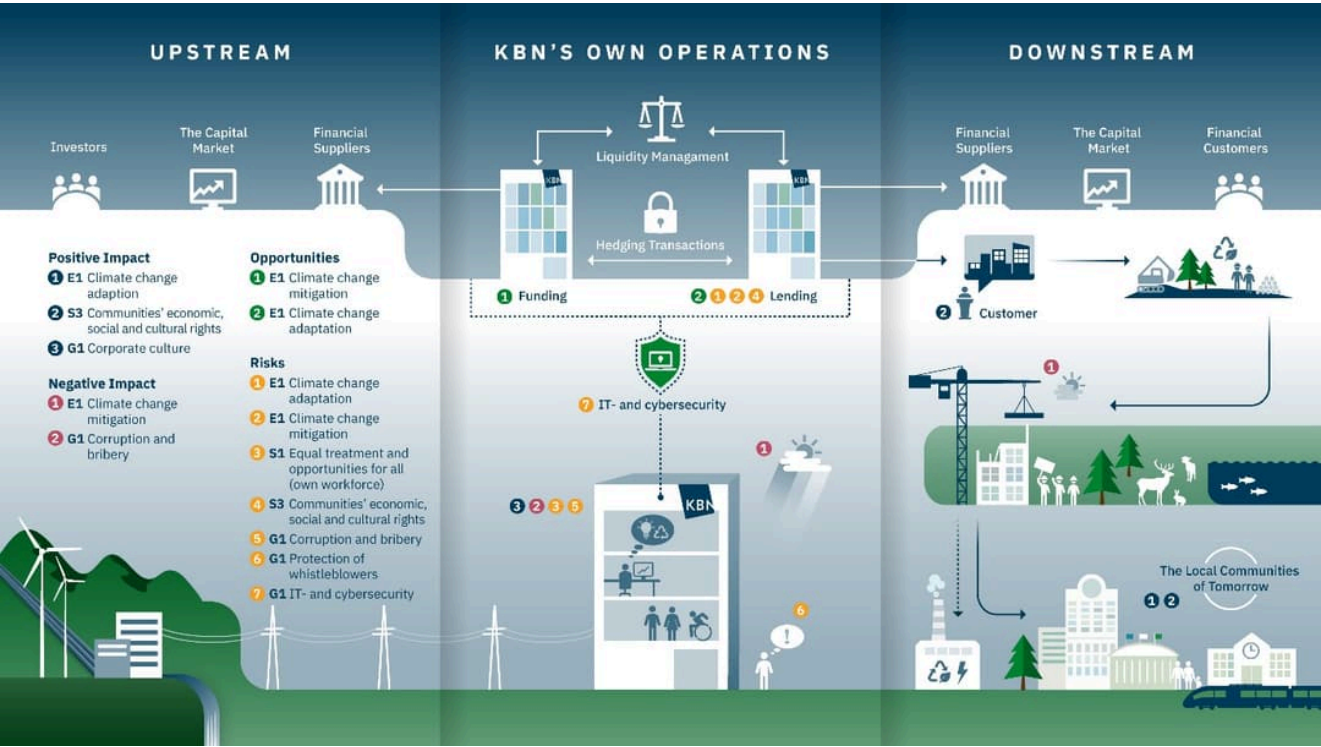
UPSTREAM

KBN'S OWN OPERATIONS

DOWNSTREAM

Investors

The Capital Market

Financial Suppliers

Liquidity Management

Hedging Transactions

KBN

Financial Suppliers

The Capital Market

Financial Customers

Positive Impact
1 E1 Climate change adaption
2 S3 Communities' economic, social and cultural rights
3 G1 Corporate culture

Negative Impact
1 E1 Climate change mitigation
2 G1 Corruption and bribery

Opportunities
1 E1 Climate change mitigation
2 E1 Climate change adaptation

Risks
1 E1 Climate change adaptation
2 E1 Climate change mitigation
3 S1 Equal treatment and opportunities for all (own workforce)
4 S3 Communities' economic, social and cultural rights
5 G1 Corruption and bribery
6 G1 Protection of whistleblowers
7 G1 IT- and cybersecurity

1 Funding

2 1 2 4 Lending

2 Customer

7 IT- and cybersecurity

1

1

3 2 3 5

KBN

6

The Local Communities of Tomorrow

1 2